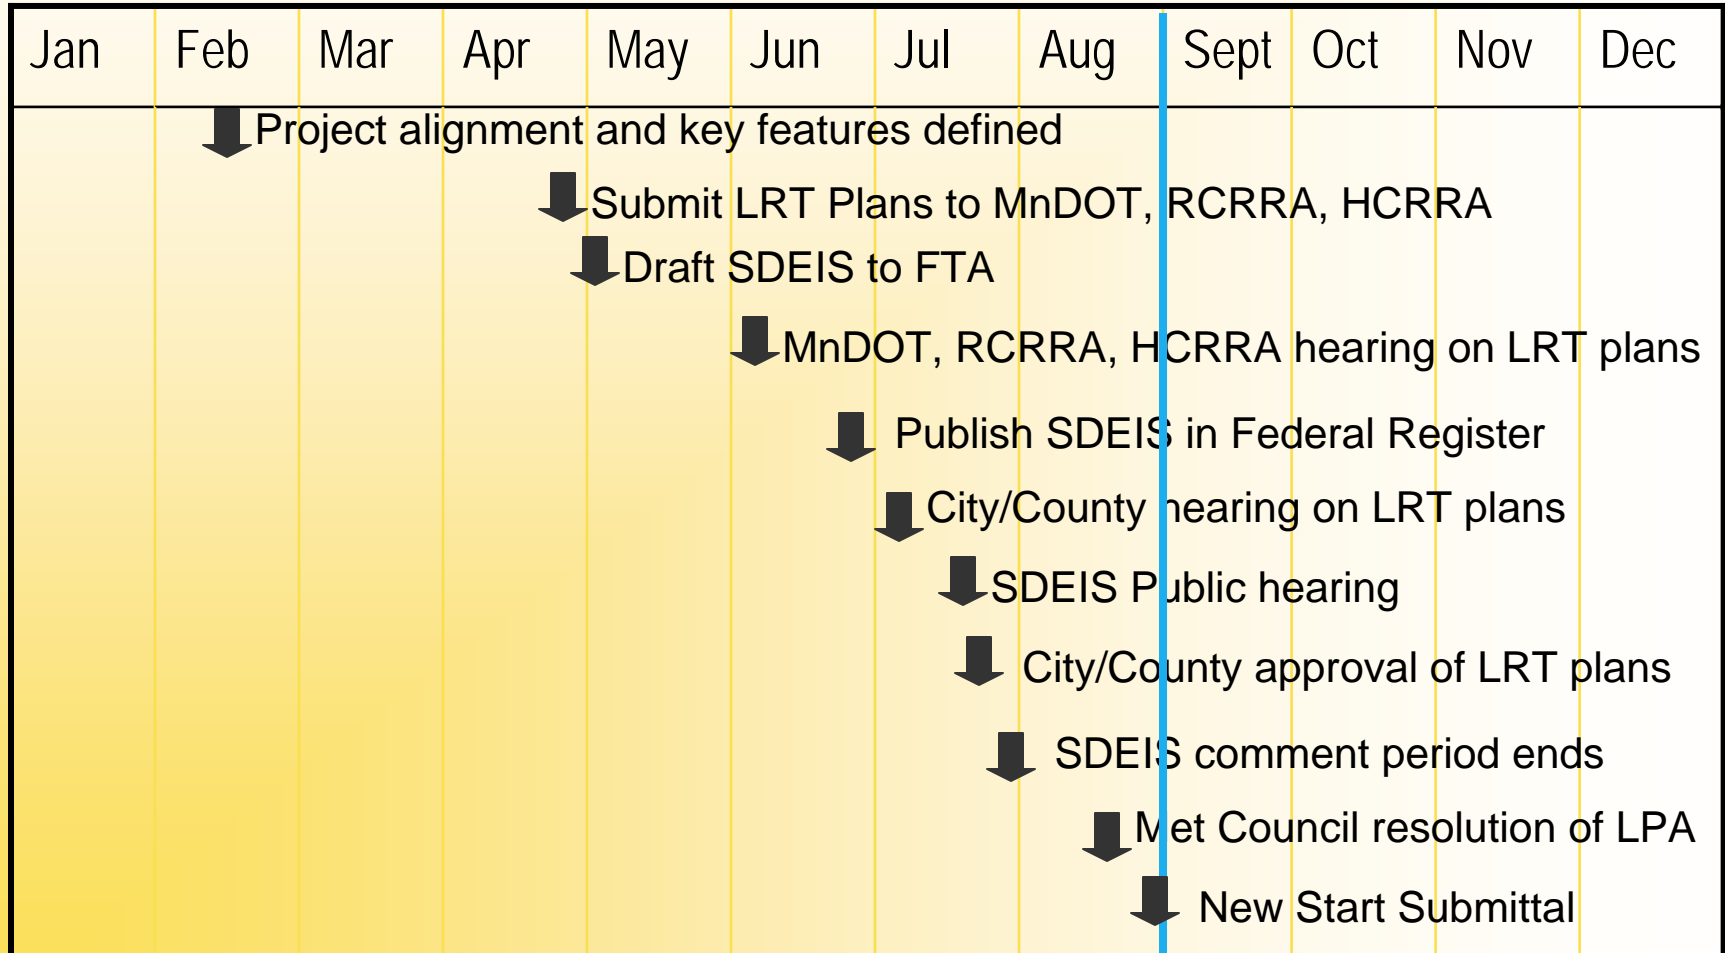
| Jan | Feb | Mar | Apr | May | Jun | Jul | Aug | Sept | Oct | Nov | Dec |
|---|---|---|---|---|---|---|---|---|---|---|---|

Project alignment and key features defined

Submit LRT Plans to MnDOT, RCRRA, HCRRA

Draft SDEIS to FTA

MnDOT, RCRRA, HCRRA hearing on LRT plans

Publish SDEIS in Federal Register

City/County hearing on LRT plans

SDEIS Public hearing

City/County approval of LRT plans

SDEIS comment period ends

Met Council resolution of LPA

New Start Submittal